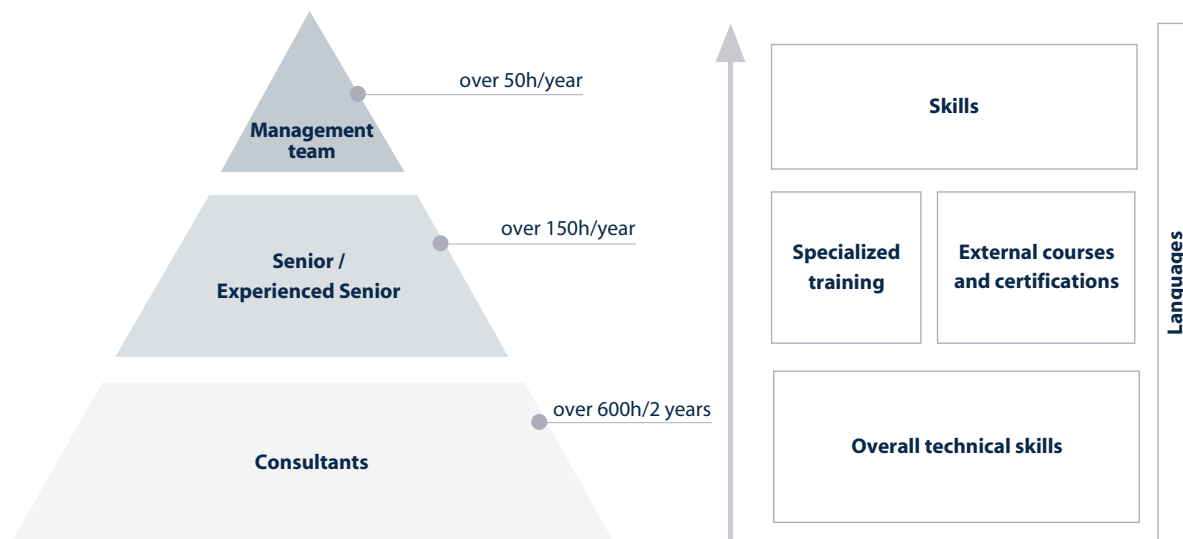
Management team

over 50h/year

Senior / Experienced Senior

over 150h/year

Consultants

over 600h/2 years

Skills

Specialized training

External courses and certifications

Overall technical skills

Languages